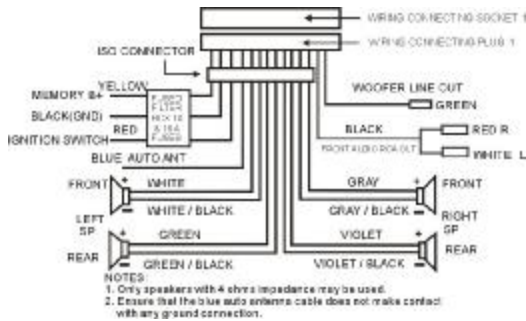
WIRING CONNECTING SOCKET 1
WIRING CONNECTING PLUG 1
ISO CONNECTOR
YELLOW
MEMORY B+
BLACK(GND)
RED
IGNITION SWITCH
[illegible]
BLUE AUTO ANT
WOOFER LINE OUT
GREEN
BLACK
RED R
FRONT AUDIO RCA OUT
WHITE L
FRONT
WHITE
WHITE / BLACK
LEFT SP
GRAY
FRONT
GRAY / BLACK
RIGHT SP
REAR
GREEN
GREEN / BLACK
VIOLET
REAR
VIOLET / BLACK
NOTES:
1. Only speakers with 4 ohms impedance may be used.
2. Ensure that the blue auto antenna cable does not make contact with any ground connection.